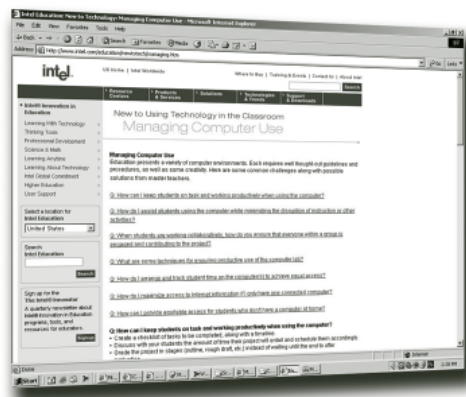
Intel Education: New to Using Technology Managing Computer Use - Microsoft Internet Explorer

File Edit View Favorites Tools Help

Back Search Favorites Media

Address http://www.intel.com/education/newtotech/managing.htm

Go Links

intel.

US Home | Intel Worldwide

Where to Buy | Training & Events | Contact Us | About Intel

Search

Resource Centers | Products & Services | Solutions | Technologies & Trends | Support & Downloads

Intel® Innovation in Education

Learning With Technology
Thinking Tools
Professional Development
Science & Math
Learning Anytime
Learning About Technology
Intel Global Commitment
Higher Education
User Support

Select a location for Intel Education
United States

Search Intel Education
Search

Sign up for the Intel Innovator
A quarterly newsletter about Intel® Innovation in Education programs, tools, and resources for educators.
Register

New to Using Technology in the Classroom
Managing Computer Use

Managing Computer Use
Education presents a variety of computer environments. Each requires well thought-out guidelines and procedures, as well as some creativity. Here are some common challenges along with possible solutions from master teachers.

Q: How can I keep students on task and working productively when using the computer?

Q: How do I assist students using the computer while minimizing the disruption of instruction or other activities?

Q: When students are working collaboratively, how do you ensure that everyone within a group is engaged and contributing to the project?

Q: What are some techniques for ensuring productive use of the computer lab?

Q: How do I arrange and track student time on the computer(s) to achieve equal access?

Q: How do I maximize access to Internet information if I only have one connected computer?

Q: How can I provide equitable access for students who don't have a computer at home?

Q: How can I keep students on task and working productively when using the computer?
• Create a checklist of items to be completed, along with a timeline.
• Discuss with your students the amount of time their project will entail and schedule them accordingly.
• Divide the project in stages (outline, rough draft, etc.) instead of waiting until the end to offer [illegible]

Internet

Start